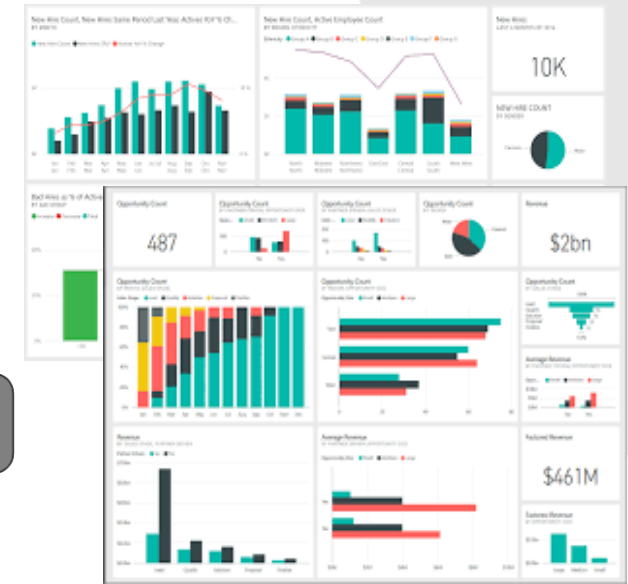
New Hire Count, New Hires Same Period Last Year, Actives YoY % Ch...

New Hire Count, Active Employee Count

New Hires

10K

New Hire Count

Bad Hires as % of Active

Opportunity Count

487

Opportunity Count

Opportunity Count

Opportunity Count

Revenue

$2bn

Opportunity Count

Opportunity Count

Opportunity Count

Average Revenue

Revenue

Average Revenue

Factored Revenue

$461M

Factored Revenue